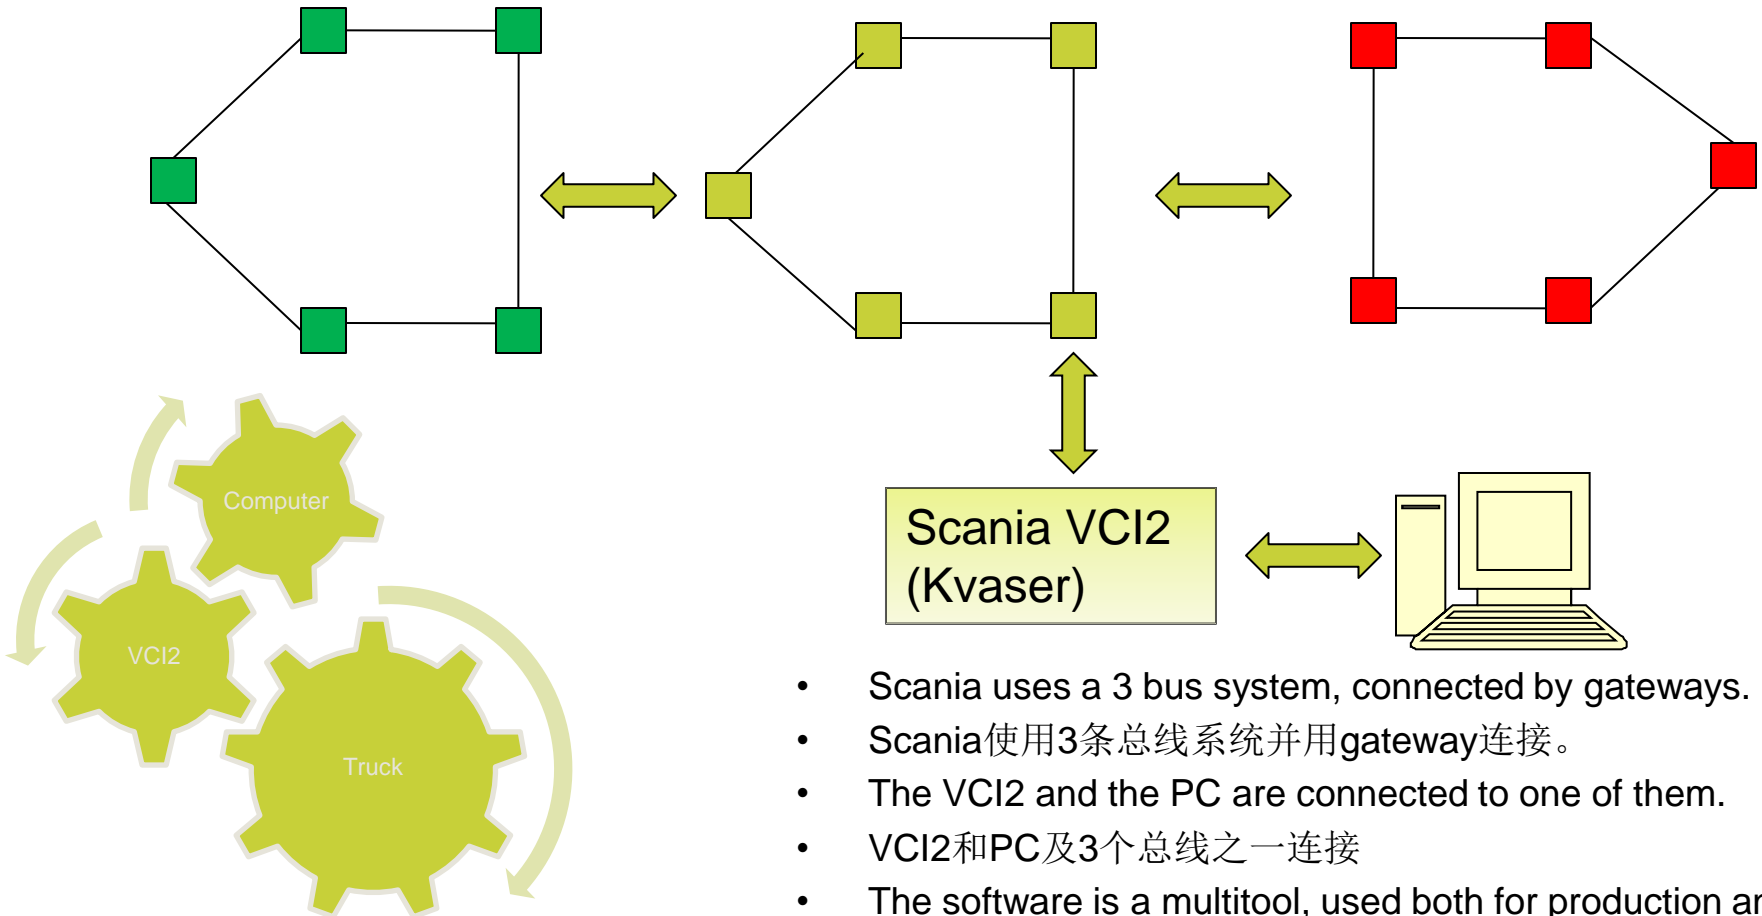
Scania VCI2 (Kvaser)

Computer

VCI2

Truck

- Scania uses a 3 bus system, connected by gateways.
- Scania使用3条总线系统并用gateway连接。
- The VCI2 and the PC are connected to one of them.
- VCI2和PC及3个总线之一连接
- The software is a multitool, used both for production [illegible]